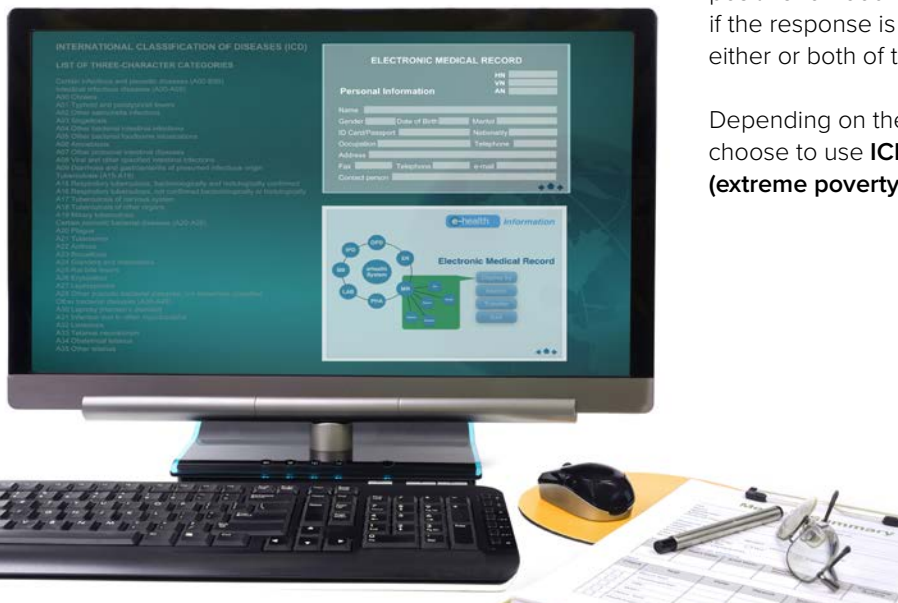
INTERNATIONAL CLASSIFICATION OF DISEASES (ICD)

LIST OF THREE-CHARACTER CATEGORIES

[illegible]

ELECTRONIC MEDICAL RECORD

HN
VN
AN

Personal Information

Name
Gender
Date of Birth
Marital
ID Card/Passport
Nationality
Occupation
Telephone
Address
Fax
Telephone
e-mail
Contact person

e-health Information

Electronic Medical Record

OPD
IPD
ER
ER
LAB
PHA
MR
eHealth System

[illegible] if the response is either or both of t

Depending on the choose to use ICI (extreme poverty

M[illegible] Summary